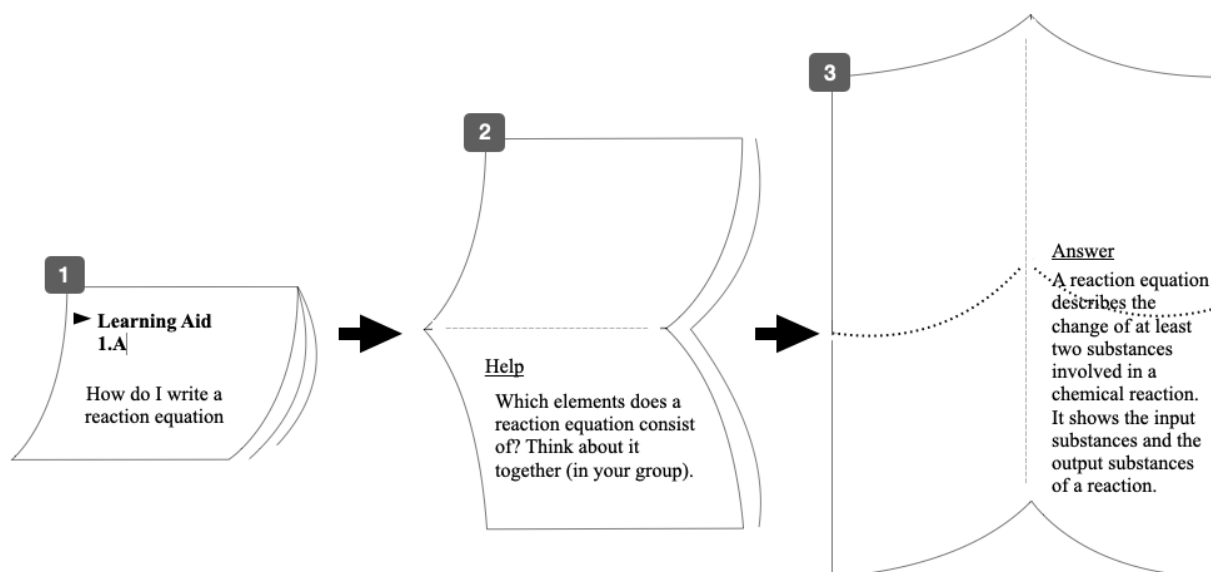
1

► Learning Aid 1.A

How do I write a reaction equation

2

Help

Which elements does a reaction equation consist of? Think about it together (in your group).

3

Answer

A reaction equation describes the change of at least two substances involved in a chemical reaction. It shows the input substances and the output substances of a reaction.